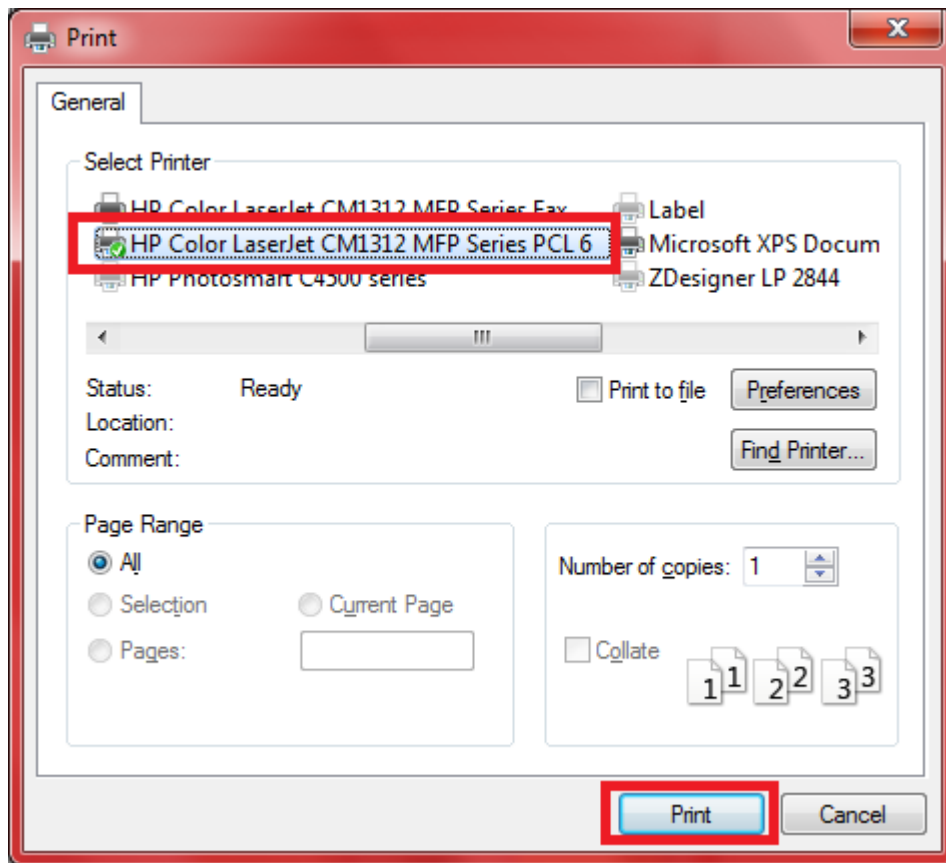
Print

General

Select Printer

HP Color LaserJet CM1312 MFP Series Fax
HP Color LaserJet CM1312 MFP Series PCL 6
HP Photosmart C4500 series
Label
Microsoft XPS Docum
ZDesigner LP 2844

Status: Ready
Location:
Comment:

Print to file

Preferences

Find Printer...

Page Range

All

Selection

Current Page

Pages:

Number of copies: 1

Collate

1 1 2 2 3 3

Print

Cancel